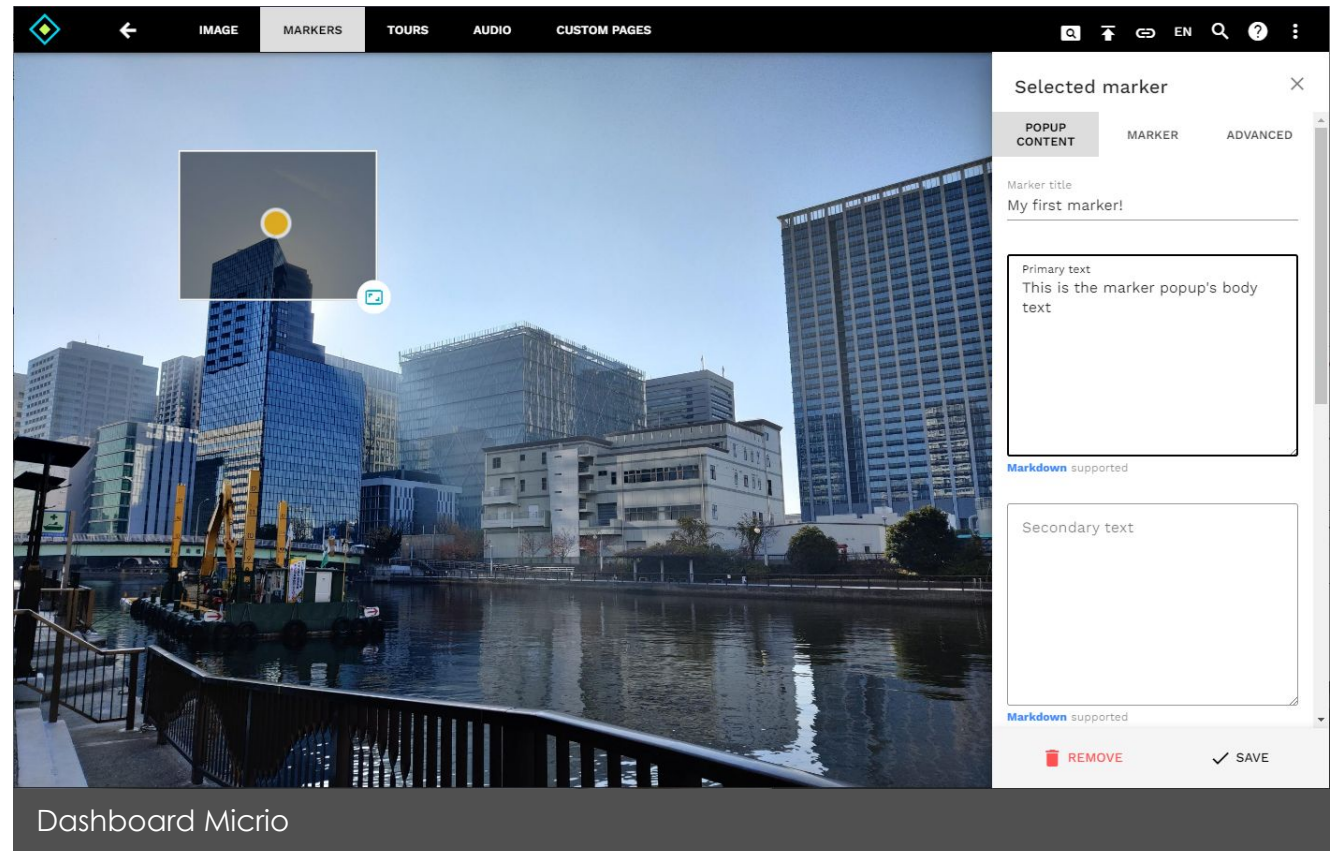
IMAGE MARKERS TOURS AUDIO CUSTOM PAGES

EN

Selected marker

POPUP CONTENT MARKER ADVANCED

Marker title
My first marker!

Primary text
This is the marker popup's body text

Markdown supported

Secondary text

Markdown supported

REMOVE SAVE

Dashboard Micrio